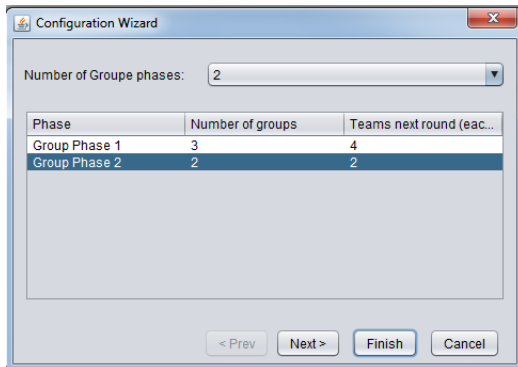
Configuration Wizard

Number of Groupe phases: 2

| Phase | Number of groups | Teams next round (eac... |
|---|---|---|
| Group Phase 1 | 3 | 4 |
| Group Phase 2 | 2 | 2 |

< Prev Next > Finish Cancel